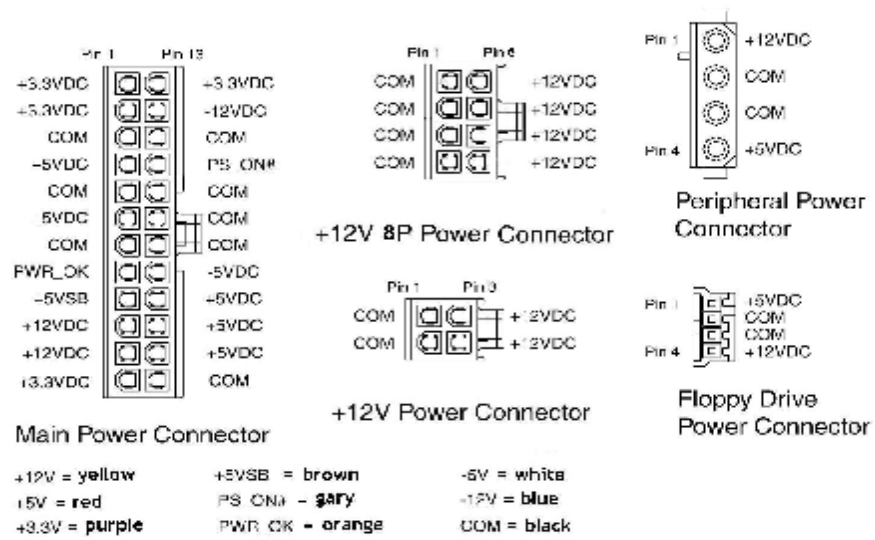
Pin 1 Pin 13

+3.3VDC +3.3VDC
+3.3VDC -12VDC
COM COM
+5VDC PS_ON#
COM COM
+5VDC COM
COM COM
PWR_OK -5VDC
+5VSB +5VDC
+12VDC +5VDC
+12VDC +5VDC
+3.3VDC COM

Main Power Connector

Pin 1 Pin 5

COM +12VDC
COM +12VDC
COM +12VDC
COM +12VDC

+12V 8P Power Connector

Pin 1 Pin 3

COM +12VDC
COM +12VDC

+12V Power Connector

Pin 1 +12VDC
COM
COM
Pin 4 +5VDC

Peripheral Power Connector

Pin 1 +5VDC
COM
COM
Pin 4 +12VDC

Floppy Drive Power Connector

+12V = yellow
+5V = red
+3.3V = purple

+5VSB = brown
PS_ON# = gary
PWR_OK = orange

-5V = white
-12V = blue
COM = black